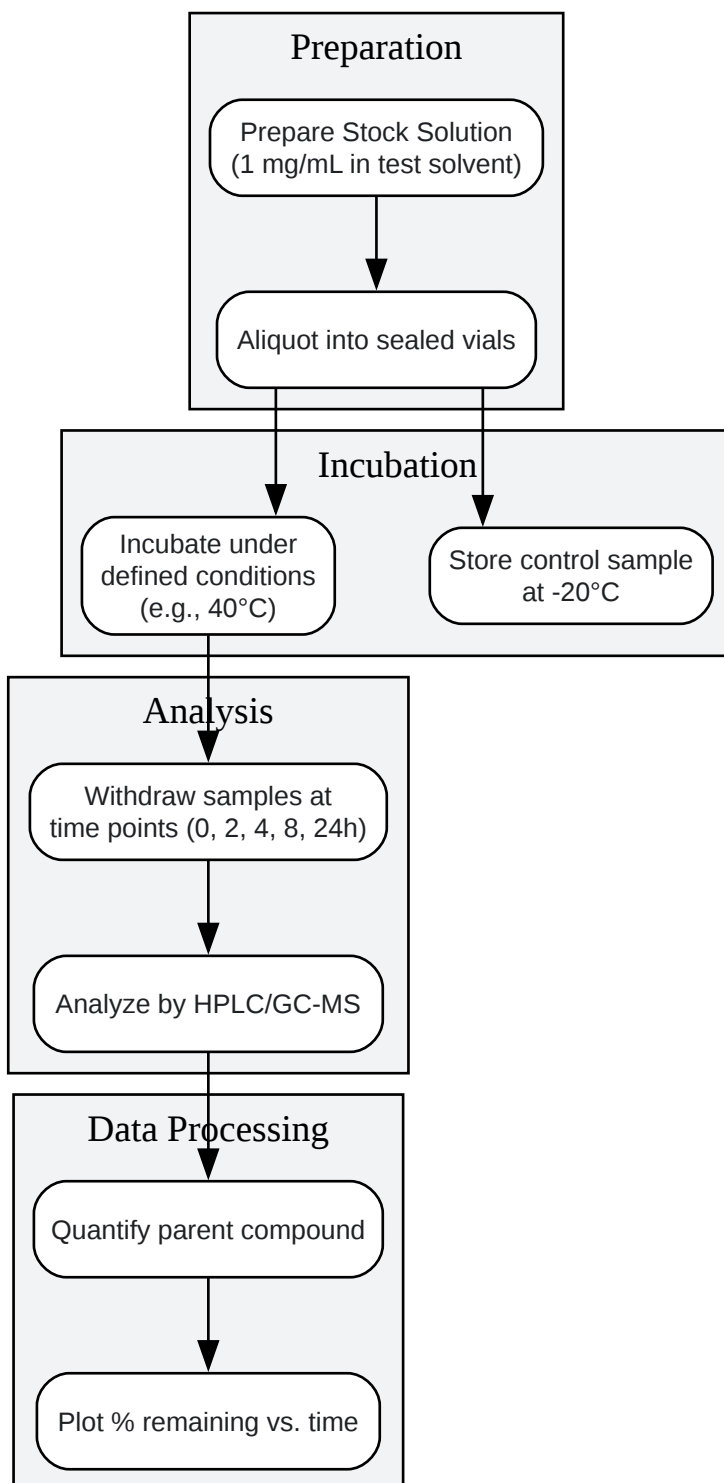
Preparation

Prepare Stock Solution (1 mg/mL in test solvent)

Aliquot into sealed vials

Incubation

Incubate under defined conditions (e.g., 40°C)

Store control sample at -20°C

Analysis

Withdraw samples at time points (0, 2, 4, 8, 24h)

Analyze by HPLC/GC-MS

Data Processing

Quantify parent compound

Plot % remaining vs. time